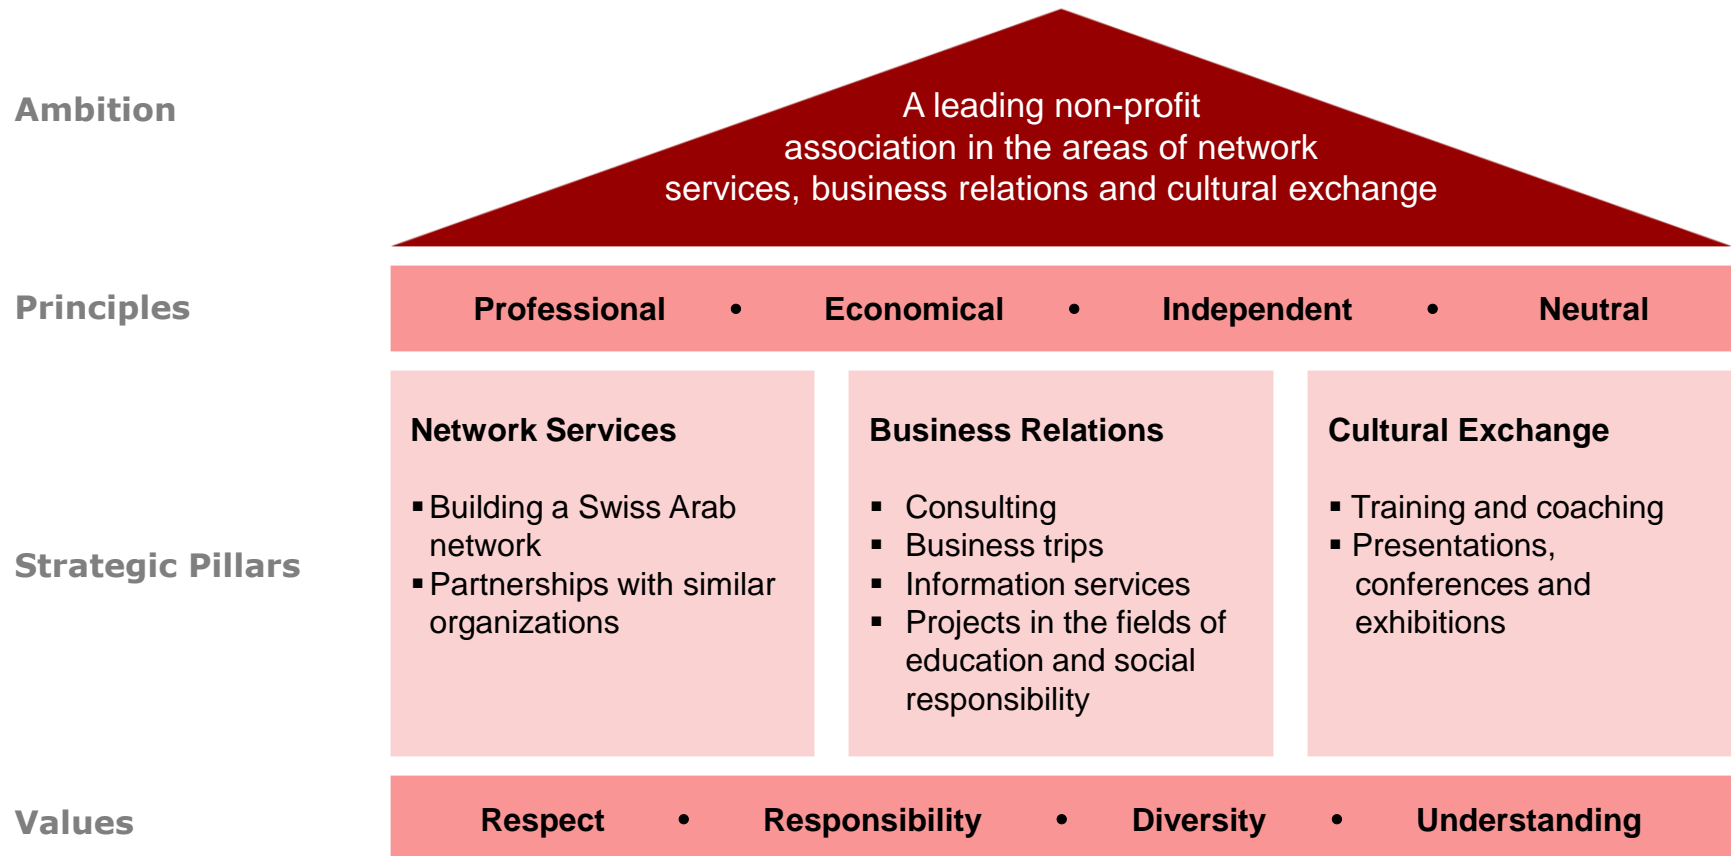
Ambition

A leading non-profit association in the areas of network services, business relations and cultural exchange

Principles

Professional • Economical • Independent • Neutral

Strategic Pillars

Network Services

▪ Building a Swiss Arab network
▪ Partnerships with similar organizations

Business Relations

▪ Consulting
▪ Business trips
▪ Information services
▪ Projects in the fields of education and social responsibility

Cultural Exchange

▪ Training and coaching
▪ Presentations, conferences and exhibitions

Values

Respect • Responsibility • Diversity • Understanding